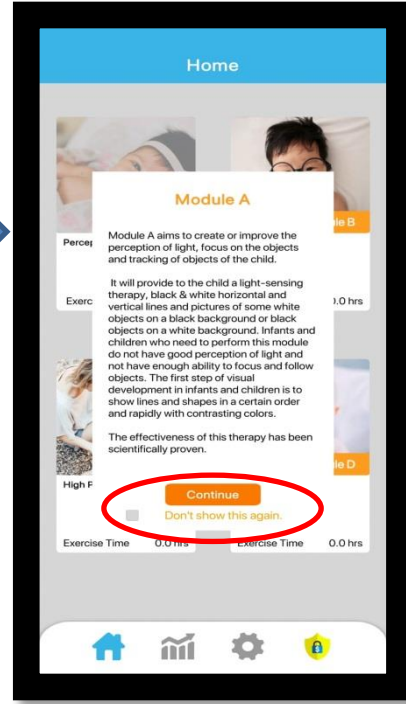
Home

Percep

Exerc

le B

0.0 hrs

High P

le D

Module A

Module A aims to create or improve the perception of light, focus on the objects and tracking of objects of the child.

It will provide to the child a light-sensing therapy, black & white horizontal and vertical lines and pictures of some white objects on a black background or black objects on a white background. Infants and children who need to perform this module do not have good perception of light and not have enough ability to focus and follow objects. The first step of visual development in infants and children is to show lines and shapes in a certain order and rapidly with contrasting colors.

The effectiveness of this therapy has been scientifically proven.

Continue

Don't show this again.

Exercise Time 0.0 hrs

Exercise Time 0.0 hrs